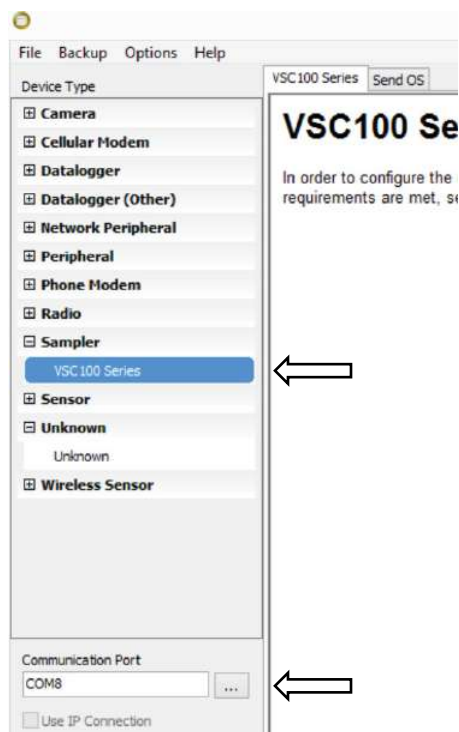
File Backup Options Help

Device Type

⊞ Camera
⊞ Cellular Modem
⊞ Datalogger
⊞ Datalogger (Other)
⊞ Network Peripheral
⊞ Peripheral
⊞ Phone Modem
⊞ Radio
⊟ Sampler
VSC100 Series
⊞ Sensor
⊟ Unknown
Unknown
⊞ Wireless Sensor

Communication Port
COM8
...
Use IP Connection

VSC100 Series | Send OS

VSC100 Se

In order to configure the requirements are met, s